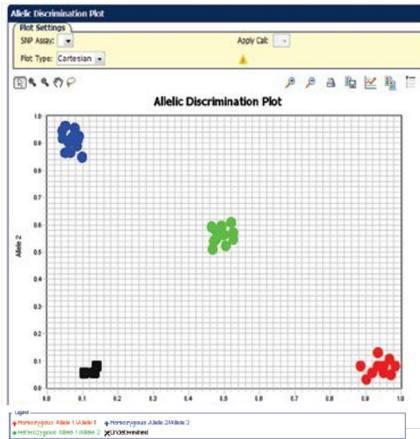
Allelic Discrimination Plot

Plot Settings

SNP Assay:

Apply Call:

Plot Type: Cartesian

Allelic Discrimination Plot

Allele 2

1.0
0.9
0.8
0.7
0.6
0.5
0.4
0.3
0.2
0.1
0.0

0.0 0.1 0.2 0.3 0.4 0.5 0.6 0.7 0.8 0.9 1.0

Legend

Homozygous Allele 1/Allele 1 Homozygous Allele 2/Allele 2
Heterozygous Allele 1/Allele 2 Undetermined